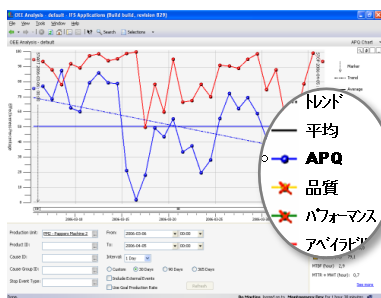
OEE Analysis - default - IFS Applications (Build build, revision 829)

File View Tools Window Help

Search Selections

OEE Analysis - default

APQ Chart

Marker

Trend

Average

トレンド

平均

APQ

品質

パフォーマンス

アベイラビ

Production Unit: PPD - Papperu Machine 1

Product ID:

Cause ID:

Cause Group ID:

Stop Event Type:

From: 2006-03-06 00:00

To: 2006-04-05 00:00

Interval: 1 Day

Custom 30 Days 90 Days 365 Days

Include External Events

Use Goal Production Rate

Refresh

MTBF (hour): 0.9

MTTR + MWT (hour): 0.7

No Marking Issued with Maintenance Day for 1 hour 35 minutes